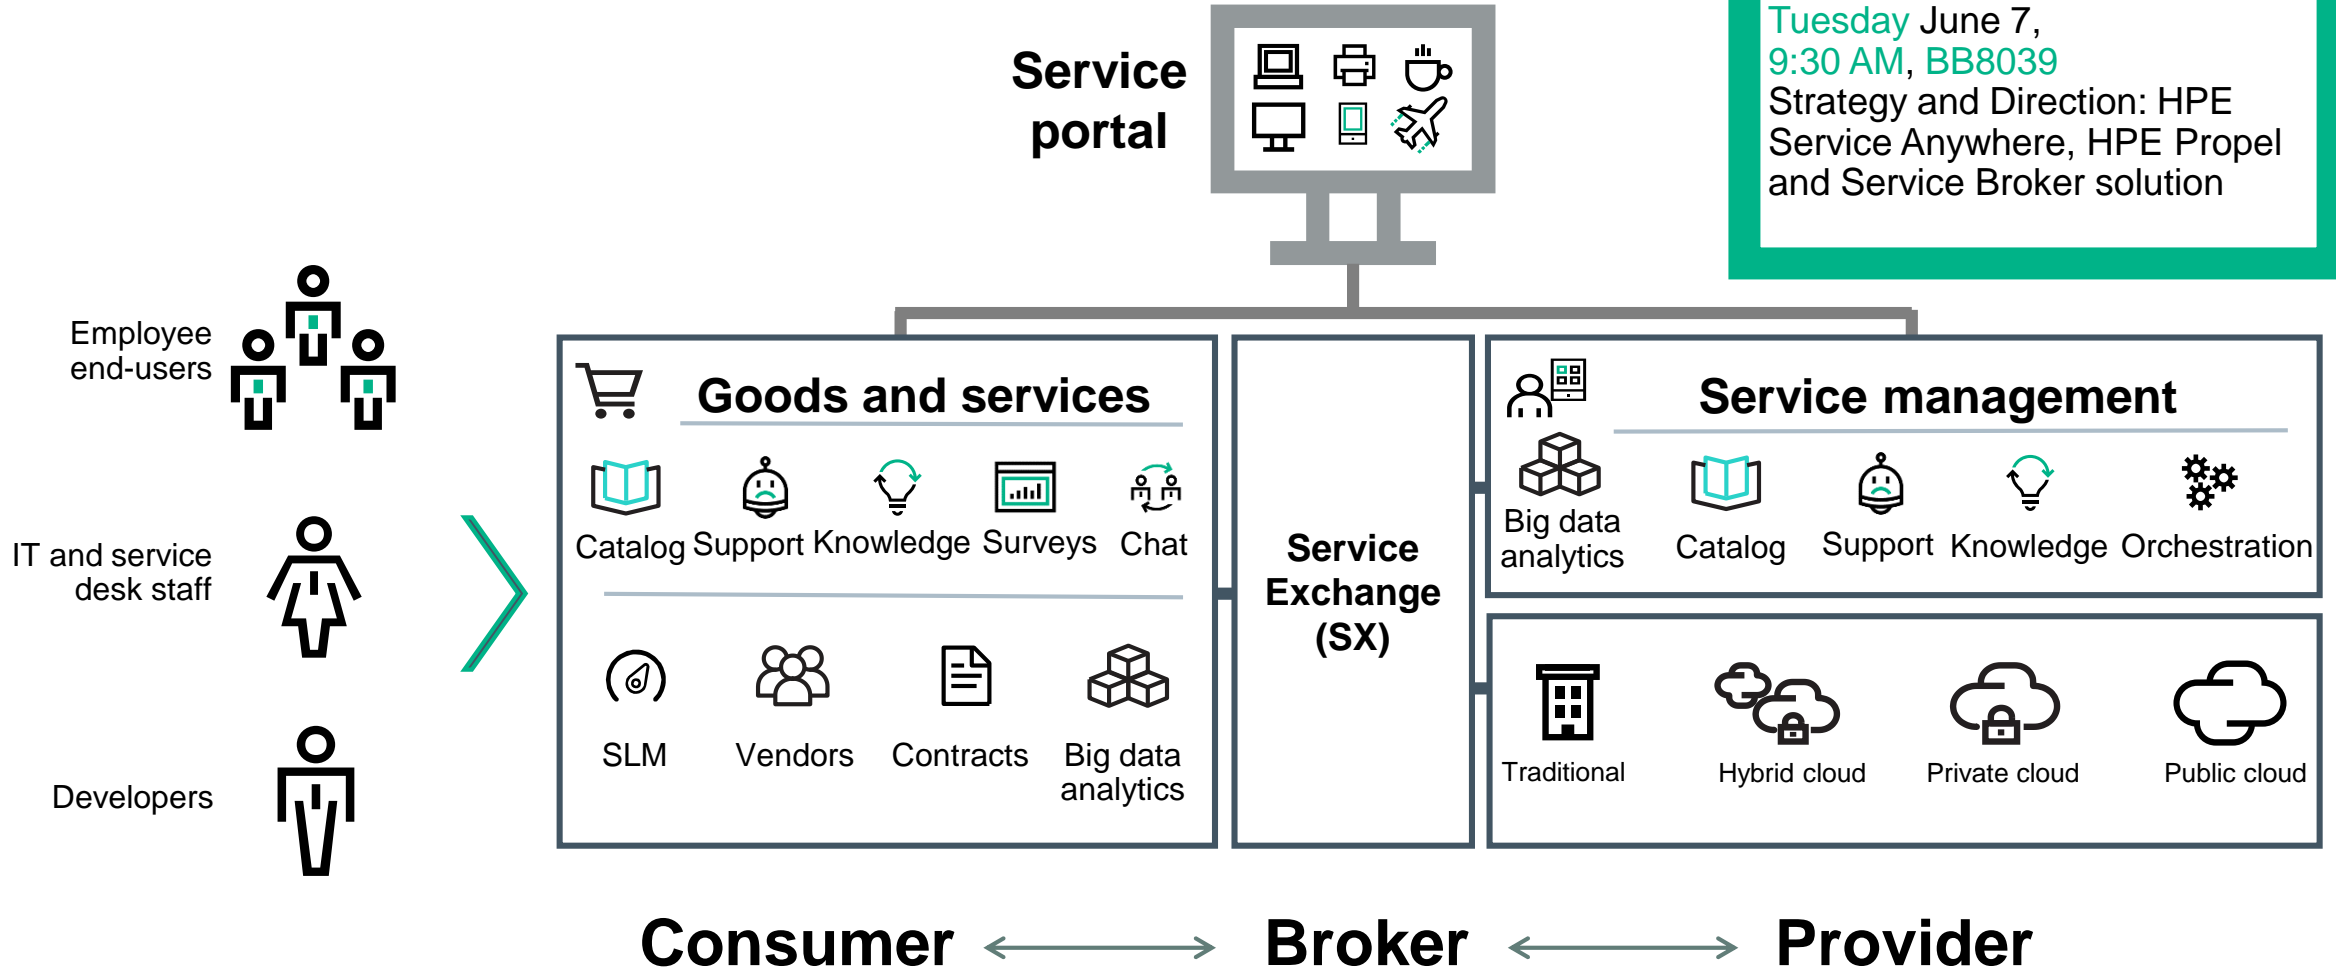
Tuesday June 7, 9:30 AM, BB8039
Strategy and Direction: HPE Service Anywhere, HPE Propel and Service Broker solution

Service portal

Employee end-users

IT and service desk staff

Developers

Goods and services

Catalog Support Knowledge Surveys Chat

SLM Vendors Contracts Big data analytics

Service Exchange (SX)

Service management

Big data analytics Catalog Support Knowledge Orchestration

Traditional Hybrid cloud Private cloud Public cloud

Consumer Broker Provider